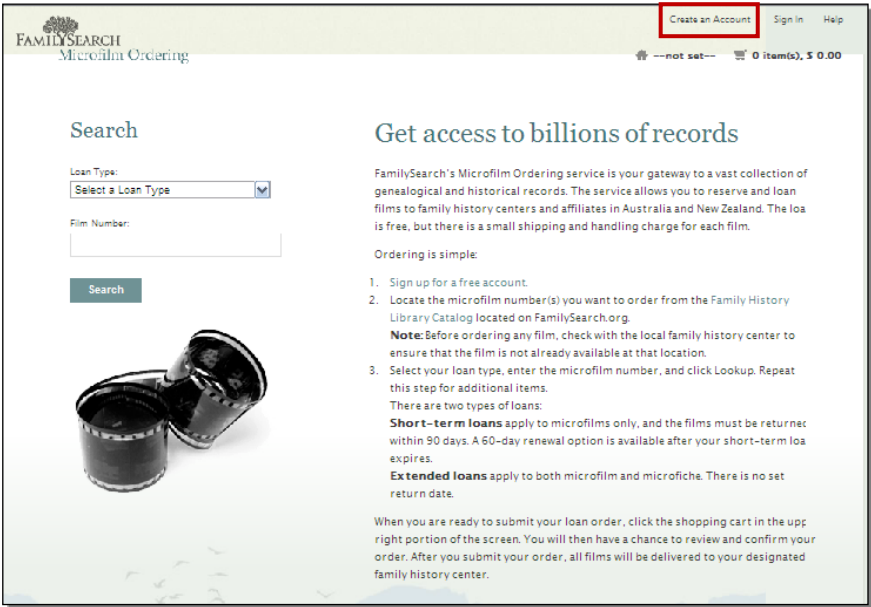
FAMILYSEARCH
Microfilm Ordering

Create an Account Sign In Help

--not set-- 0 item(s), $ 0.00

Search

Loan Type:
Select a Loan Type

Film Number:

Search

Get access to billions of records

FamilySearch's Microfilm Ordering service is your gateway to a vast collection of genealogical and historical records. The service allows you to reserve and loan films to family history centers and affiliates in Australia and New Zealand. The loa is free, but there is a small shipping and handling charge for each film.

Ordering is simple:

1. Sign up for a free account.
2. Locate the microfilm number(s) you want to order from the Family History Library Catalog located on FamilySearch.org.
Note: Before ordering any film, check with the local family history center to ensure that the film is not already available at that location.
3. Select your loan type, enter the microfilm number, and click Lookup. Repeat this step for additional items.
There are two types of loans:
Short-term loans apply to microfilms only, and the films must be returnec within 90 days. A 60-day renewal option is available after your short-term loa expires.
Extended loans apply to both microfilm and microfiche. There is no set return date.

When you are ready to submit your loan order, click the shopping cart in the upp right portion of the screen. You will then have a chance to review and confirm your order. After you submit your order, all films will be delivered to your designated family history center.